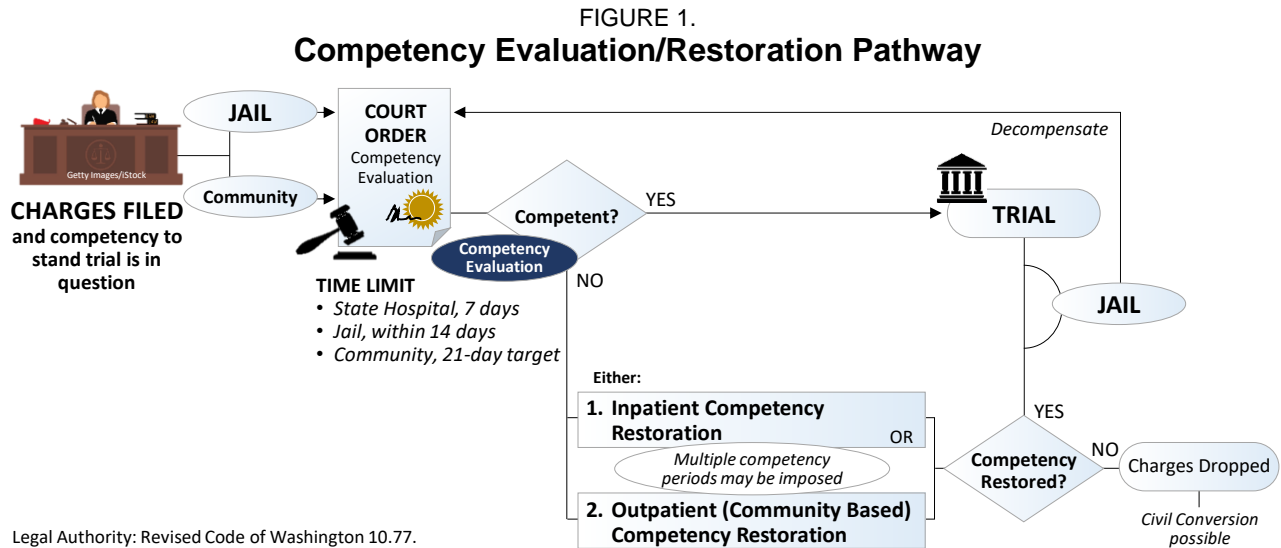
FIGURE 1.
**Competency Evaluation/Restoration Pathway**

Getty Images/iStock

JAIL

Community

CHARGES FILED and competency to stand trial is in question

COURT ORDER
Competency Evaluation

Decompensate

Competent?

YES

TRIAL

Competency Evaluation

NO

TIME LIMIT
• State Hospital, 7 days
• Jail, within 14 days
• Community, 21-day target

JAIL

Either:

1. Inpatient Competency Restoration

OR

Multiple competency periods may be imposed

2. Outpatient (Community Based) Competency Restoration

YES

Competency Restored?

NO

Charges Dropped

Civil Conversion possible

Legal Authority: Revised Code of Washington 10.77.